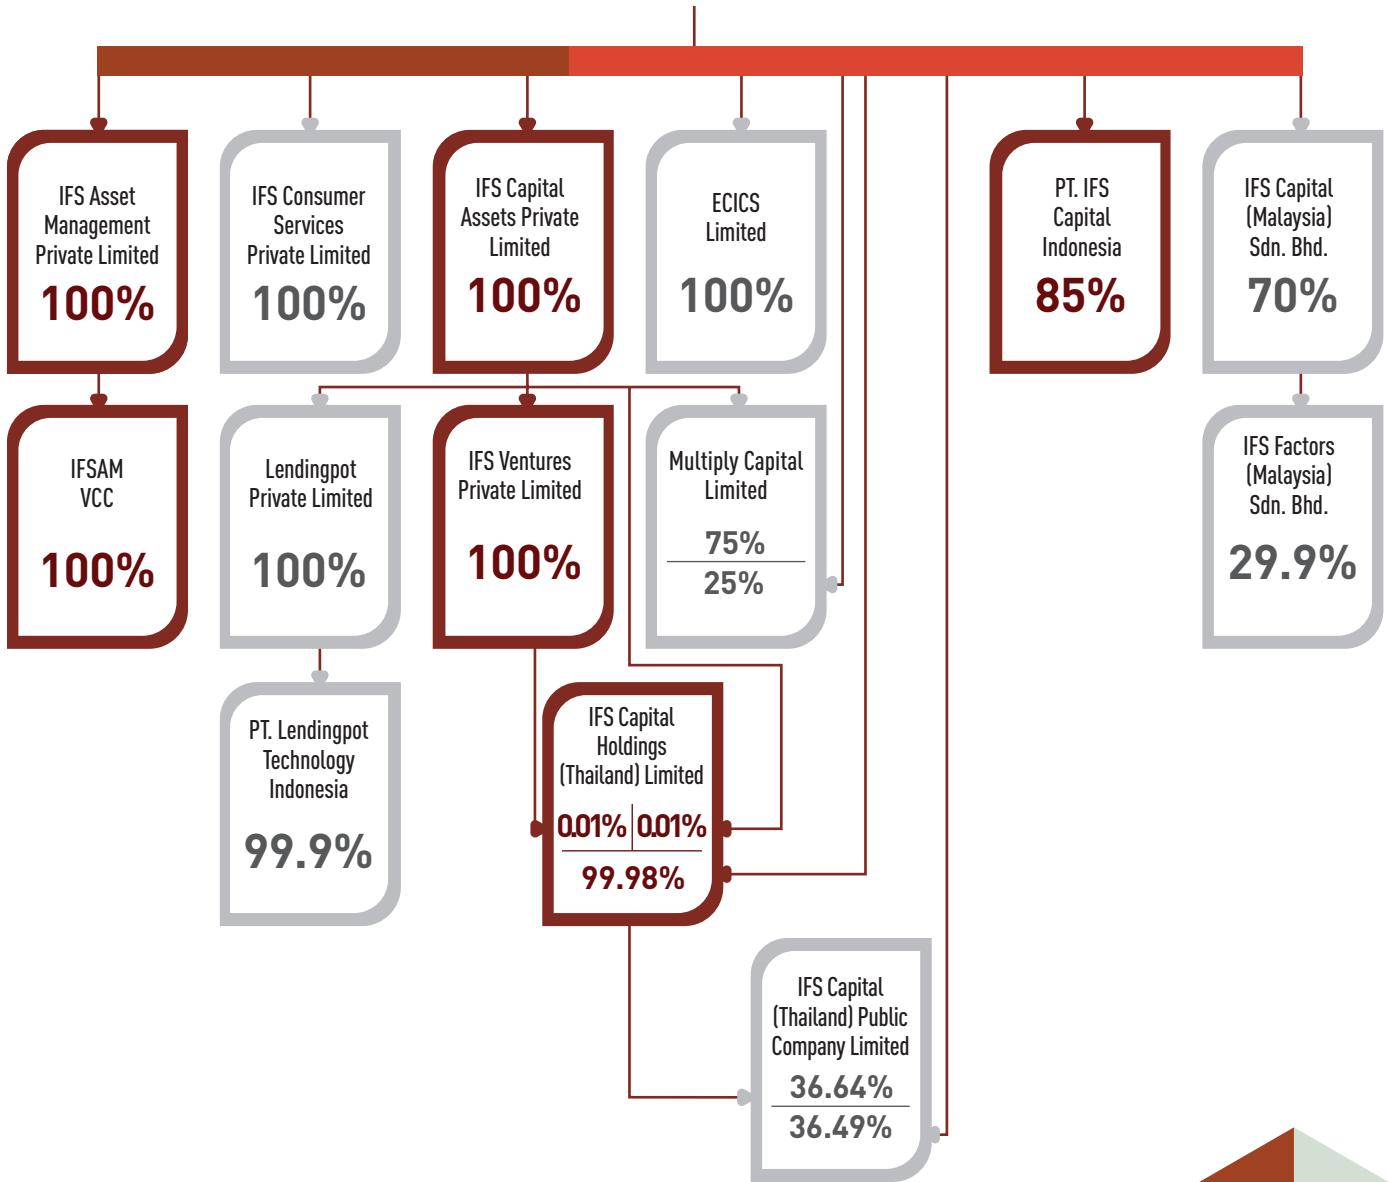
IFS Asset Management Private Limited
100%

IFS Consumer Services Private Limited
100%

IFS Capital Assets Private Limited
100%

ECICS Limited
100%

PT. IFS Capital Indonesia
85%

IFS Capital (Malaysia) Sdn. Bhd.
70%

IFSAM VCC
100%

Lendingpot Private Limited
100%

IFS Ventures Private Limited
100%

Multiply Capital Limited
75%
25%

IFS Factors (Malaysia) Sdn. Bhd.
29.9%

PT. Lendingpot Technology Indonesia
99.9%

IFS Capital Holdings (Thailand) Limited
0.01% 0.01%
99.98%

IFS Capital (Thailand) Public Company Limited
36.64%
36.49%